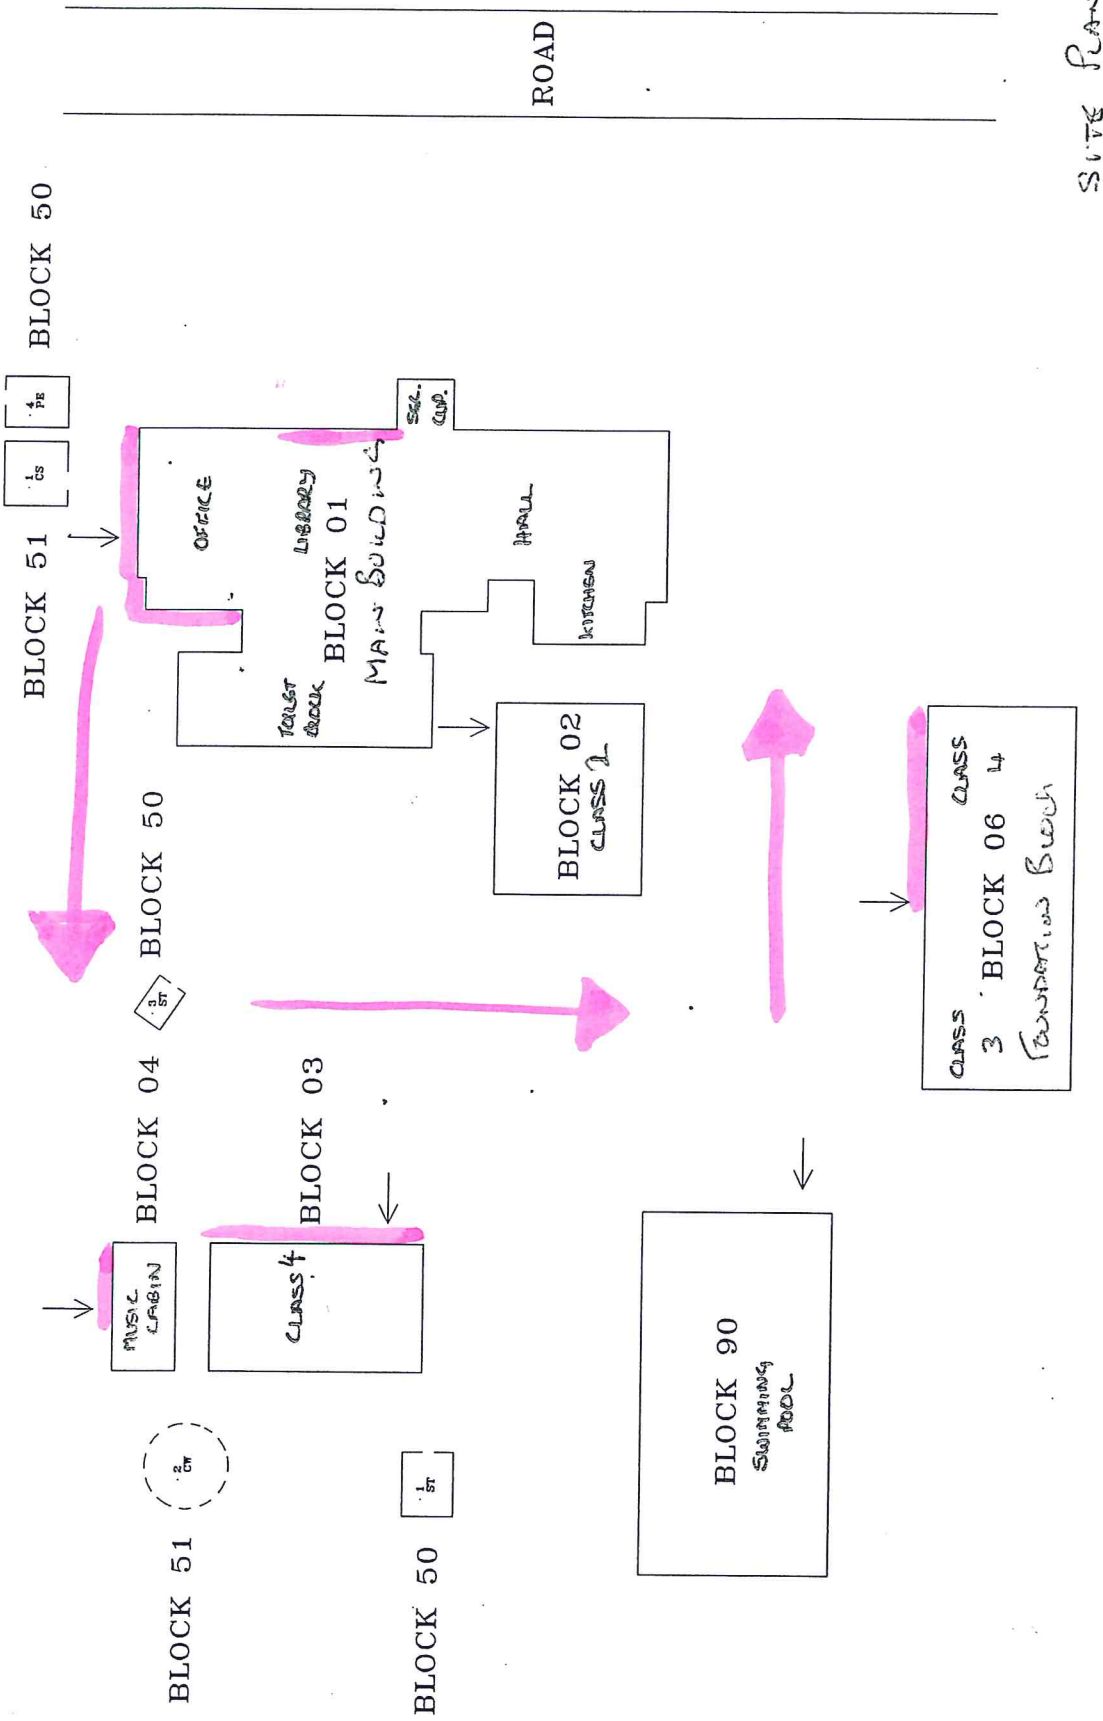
SITE PLAN

ROAD

BLOCK 50

BLOCK 51

1 CS

4 PE

SEL. CUP.

OFFICE

LIBRARY

BLOCK 01
MAIN BUILDING

HALL

KITCHEN

TOILET BLOCK

BLOCK 02
CLASS 2

BLOCK 50

3 ST

CLASS 3
BLOCK 06
CLASS 4
FOUNDATION BLOCK

BLOCK 04

BLOCK 03

MUSIC CABIN

CLASS 4

BLOCK 90
SWIMMING POOL

2 CW

BLOCK 51

1 ST

BLOCK 50